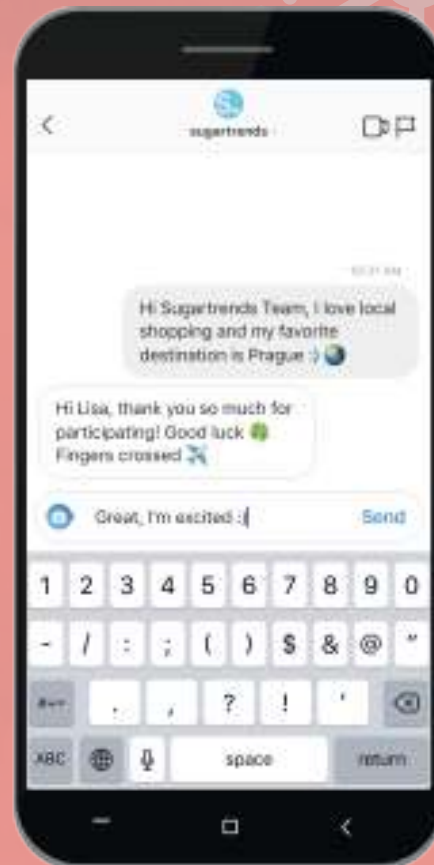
<
sugartrends

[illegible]

Hi Sugartrends Team, I love local shopping and my favorite destination is Prague :) 🌏

Hi Lisa, thank you so much for participating! Good luck 🍀 Fingers crossed ✈️

Great, I'm excited :)

Send

1 2 3 4 5 6 7 8 9 0
- / : ; ( ) $ & @ "
#+= . , ? ! ' ⌫
ABC space return